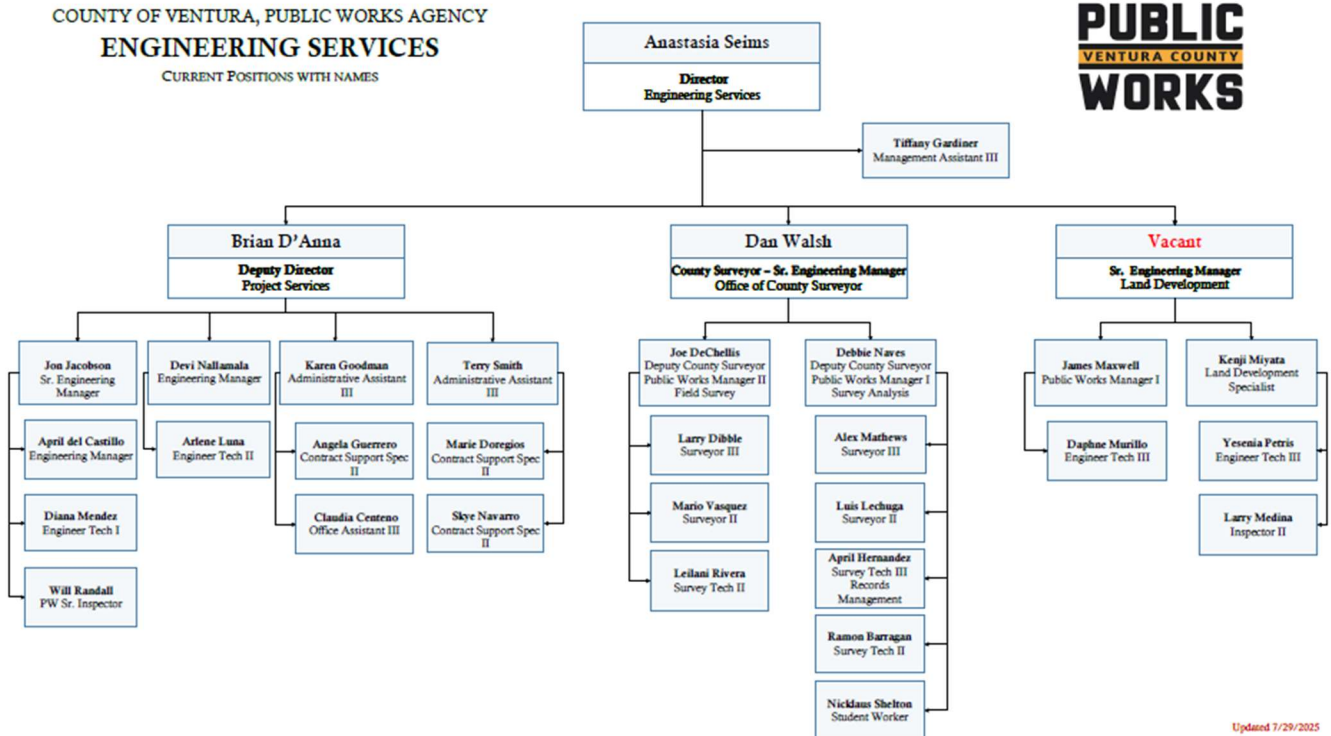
COUNTY OF VENTURA, PUBLIC WORKS AGENCY
ENGINEERING SERVICES
CURRENT POSITIONS WITH NAMES

PUBLIC
VENTURA COUNTY
WORKS

Anastasia Seims
Director
Engineering Services

Tiffany Gardiner
Management Assistant III

Brian D'Anna
Deputy Director
Project Services

Dan Walsh
County Surveyor – Sr. Engineering Manager
Office of County Surveyor

Vacant
Sr. Engineering Manager
Land Development

Jon Jacobson
Sr. Engineering Manager

April del Castillo
Engineering Manager

Diana Mendez
Engineer Tech I

Will Randall
PW Sr. Inspector

Devi Nallamala
Engineering Manager

Arlene Luna
Engineer Tech II

Karen Goodman
Administrative Assistant III

Angela Guerrero
Contract Support Spec II

Claudia Centeno
Office Assistant III

Terry Smith
Administrative Assistant III

Marie Doregios
Contract Support Spec II

Skye Navarro
Contract Support Spec II

Joe DeChellis
Deputy County Surveyor
Public Works Manager II
Field Survey

Larry Dibble
Surveyor III

Mario Vasquez
Surveyor II

Leilani Rivera
Survey Tech II

Debbie Naves
Deputy County Surveyor
Public Works Manager I
Survey Analysis

Alex Mathews
Surveyor III

Luis Lechuga
Surveyor II

April Hernandez
Survey Tech III
Records Management

Ramon Barragan
Survey Tech II

Nicklaus Shelton
Student Worker

James Maxwell
Public Works Manager I

Daphne Murillo
Engineer Tech III

Kenji Miyata
Land Development Specialist

Yesenia Petris
Engineer Tech III

Larry Medina
Inspector II

Updated 7/29/2025